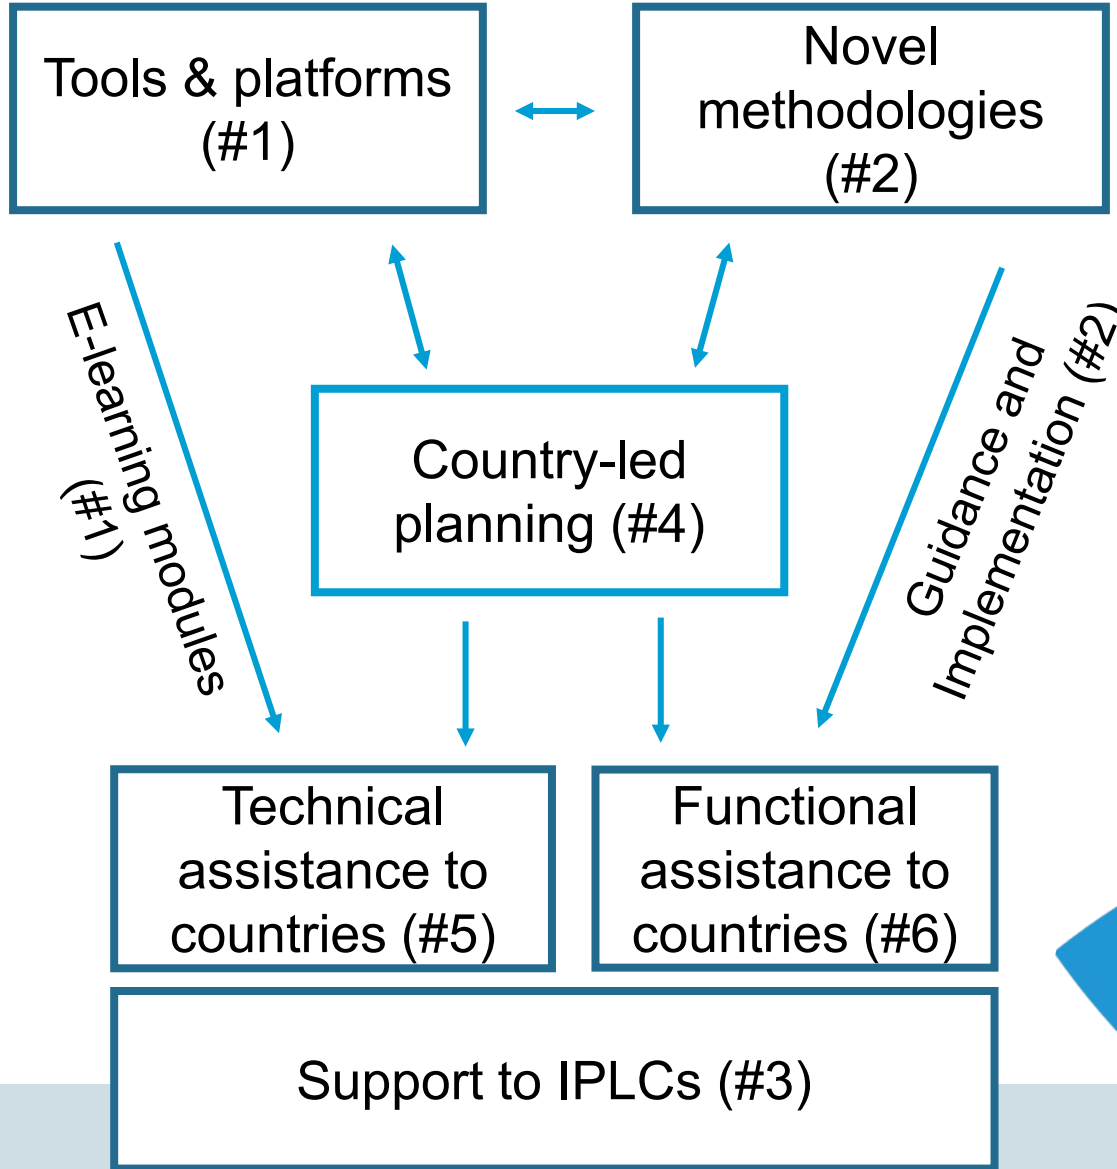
Tools & platforms (#1)

Novel methodologies (#2)

E-learning modules (#1)

Country-led planning (#4)

Guidance and Implementation (#2)

Technical assistance to countries (#5)

Functional assistance to countries (#6)

Support to IPLCs (#3)